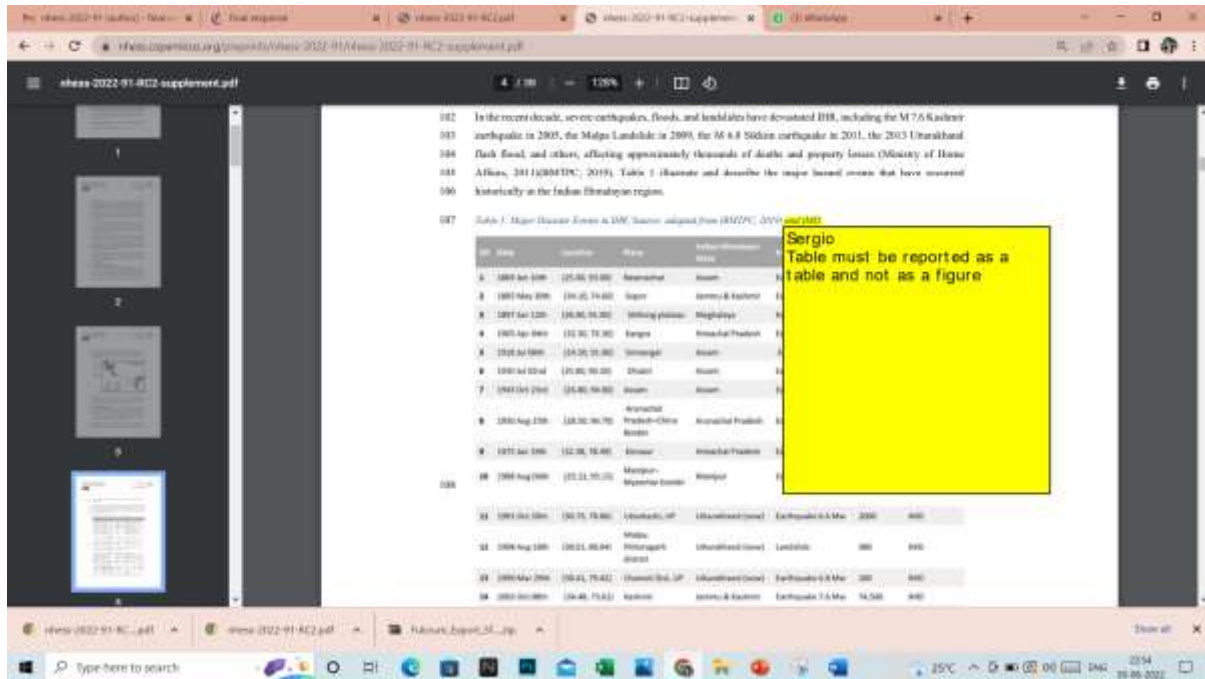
nhess-2022-91-RC2-supplement.pdf

4 / 38 | — 125% + |

102 In the recent decade, severe earthquakes, floods, and landslides have devastated IHR, including the M 7.6 Kashmir
103 earthquake in 2005, the Malpa Landslide in 2009, the M 6.8 Sikkim earthquake in 2011, the 2013 Uttarakhand
104 flash flood, and others, affecting approximately thousands of deaths and property losses (Ministry of Home
105 Affairs, 2011)(BMTPC, 2019). Table 1 illustrate and describe the major hazard events that have occurred
106 historically in the Indian Himalayan region.

107 Table 1: Major Disaster Events in IHR. Source: adapted from (BMTPC, 2019) and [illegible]

Sergio
Table must be reported as a table and not as a figure

| Sl. | Date | Location | Place | Indian Himalayan State | | | |
|---|---|---|---|---|---|---|---|
| 1 | 1869 Jan 10th | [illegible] | Nowgong | Assam | | | |
| 2 | 1885 May 30th | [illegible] | Sopor | Jammu & Kashmir | | | |
| 3 | 1897 Jun 12th | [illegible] | Shillong plateau | Meghalaya | | | |
| 4 | 1905 Apr 04th | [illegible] | Kangra | Himachal Pradesh | | | |
| 5 | 1918 Jul 08th | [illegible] | Srimangal | Assam | | | |
| 6 | 1930 Jul 02nd | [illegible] | Dhubri | Assam | | | |
| 7 | 1943 Oct 23rd | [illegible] | Assam | Assam | | | |
| 8 | 1950 Aug 15th | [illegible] | Arunachal Pradesh-China Border | Arunachal Pradesh | | | |
| 9 | 1975 Jan 19th | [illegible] | Kinnaur | Himachal Pradesh | | | |
| 10 | 1988 Aug 06th | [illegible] | Manipur-Myanmar Border | Manipur | | | |
| 11 | 1991 Oct 20th | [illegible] | Uttarkashi, UP | Uttarakhand (now) | Earthquake 6.6 Mw | 2000 | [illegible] |
| 12 | 1998 Aug 18th | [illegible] | Malpa, Pithoragarh district | Uttarakhand (now) | Landslide | 380 | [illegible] |
| 13 | 1999 Mar 29th | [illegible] | Chamoli Dist, UP | Uttarakhand (now) | Earthquake 6.8 Mw | 100 | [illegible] |
| 14 | 2005 Oct 08th | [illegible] | Kashmir | Jammu & Kashmir | Earthquake 7.6 Mw | 74,500 | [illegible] |

108

nhess-2022-91-RC....pdf
nhess-2022-91-RC2.pdf
Tubcure_Export_5f....zip
Show all

Type here to search
25°C ENG 22:14 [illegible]